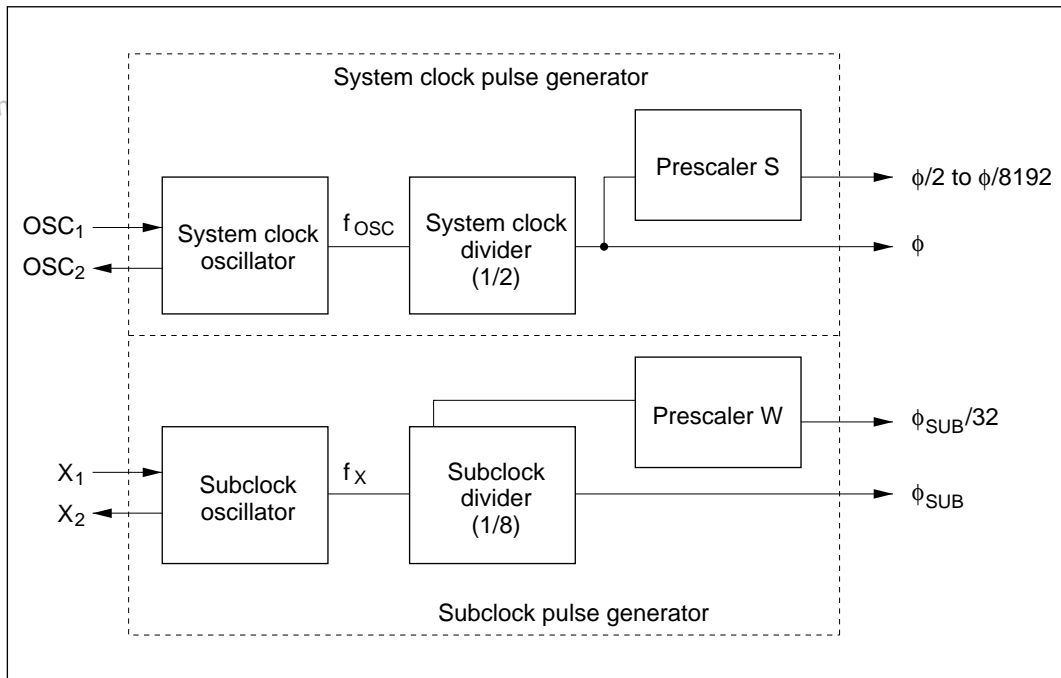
System clock pulse generator

$OSC_1$

$OSC_2$

System clock oscillator

$f_{OSC}$

System clock divider (1/2)

Prescaler S

$\phi/2$ to $\phi/8192$

$\phi$

$X_1$

$X_2$

Subclock oscillator

$f_X$

Subclock divider (1/8)

Prescaler W

$\phi_{SUB}/32$

$\phi_{SUB}$

Subclock pulse generator